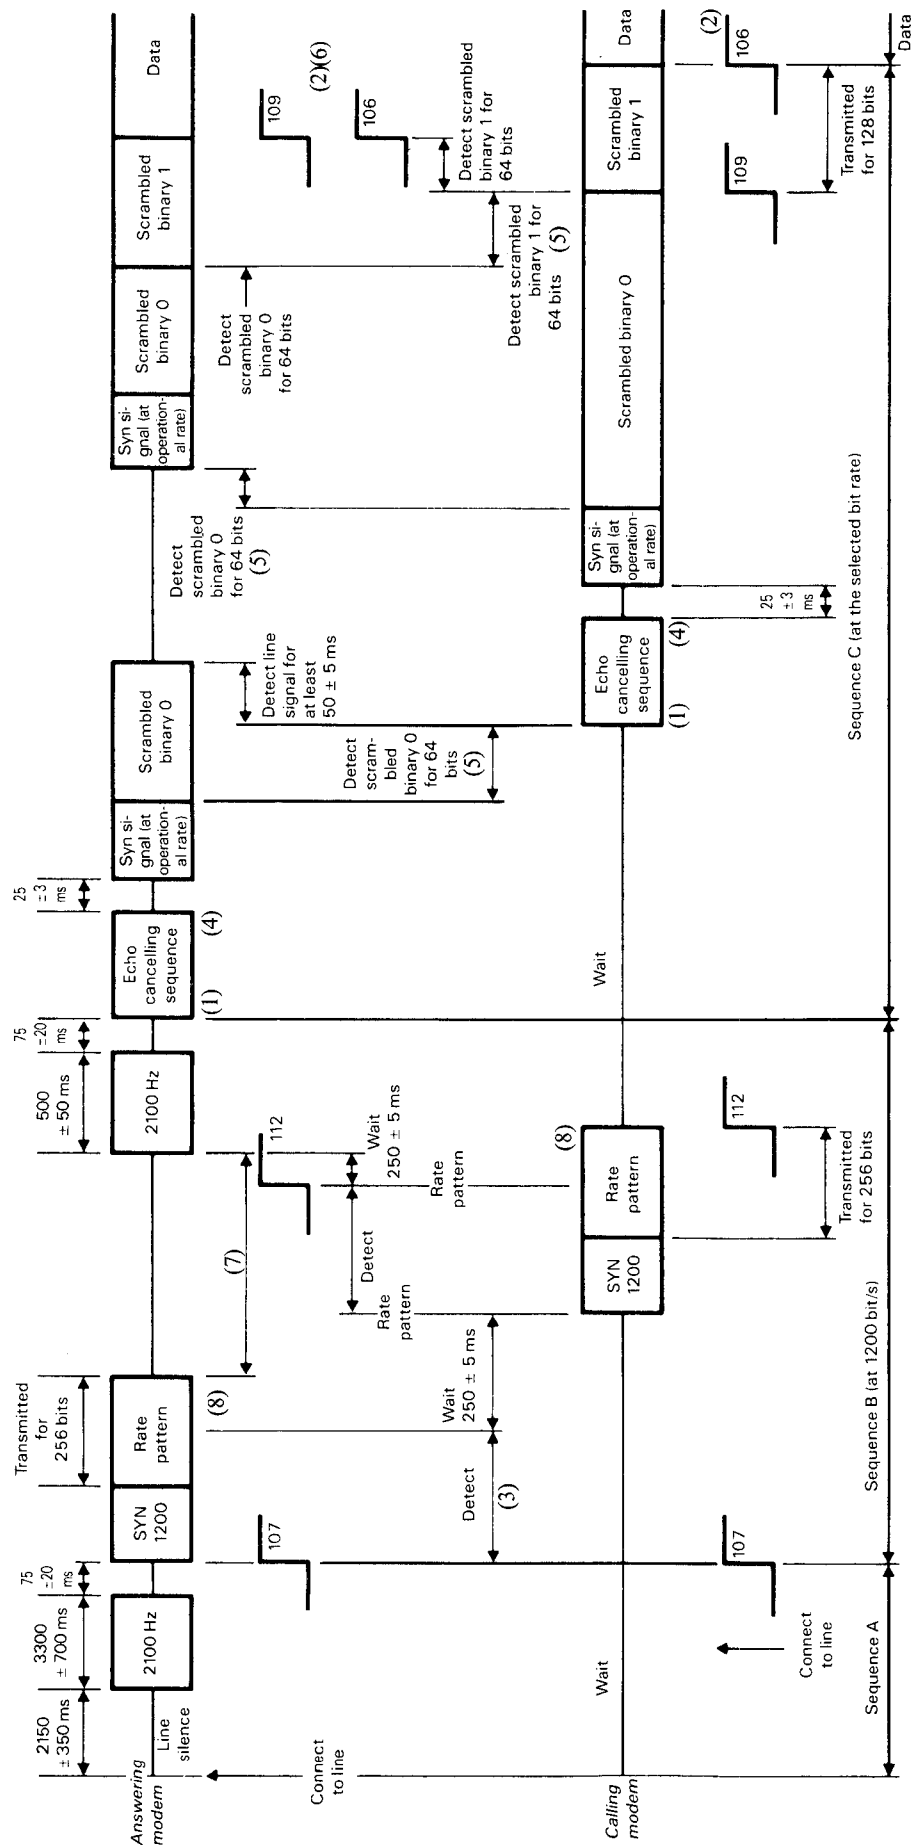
Answering modem

Line silence

2150 ± 350 ms

3300 ± 700 ms

2100 Hz

75 ±20 ms

SYN 1200

Rate pattern

Transmitted for 256 bits

(8)

500 ± 50 ms

2100 Hz

75 ±20 ms

Echo cancelling sequence

(1)

(4)

25 ±3 ms

Syn signal (at operational rate)

Scrambled binary 0

Detect line signal for at least 50 ± 5 ms

Detect scrambled binary 0 for 64 bits (5)

Detect scrambled binary 0 for 64 bits (5)

Syn signal (at operational rate)

Scrambled binary 0

Detect scrambled binary 0 for 64 bits

Scrambled binary 1

109

106

Detect scrambled binary 1 for 64 bits

Detect scrambled binary 1 for 64 bits (5)

(2)(6)

Data

Connect to line

107

Detect

(3)

Wait 250 ± 5 ms

Rate pattern

Detect

Rate pattern

Wait 250 ± 5 ms

(7)

112

Calling modem

Wait

Connect to line

107

SYN 1200

Rate pattern

(8)

Transmitted for 256 bits

112

Wait

Echo cancelling sequence

(1)

(4)

25 ±3 ms

Syn signal (at operational rate)

Scrambled binary 0

Scrambled binary 1

109

106

(2)

Transmitted for 128 bits

Data

Sequence A

Sequence B (at 1200 bit/s)

Sequence C (at the selected bit rate)

Data